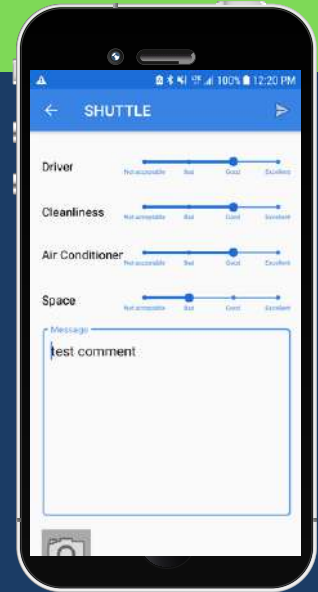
100% 12:20 PM

SHUTTLE

Driver
Not acceptable Bad Good Excellent

Cleanliness
Not acceptable Bad Good Excellent

Air Conditioner
Not acceptable Bad Good Excellent

Space
Not acceptable Bad Good Excellent

Message
test comment